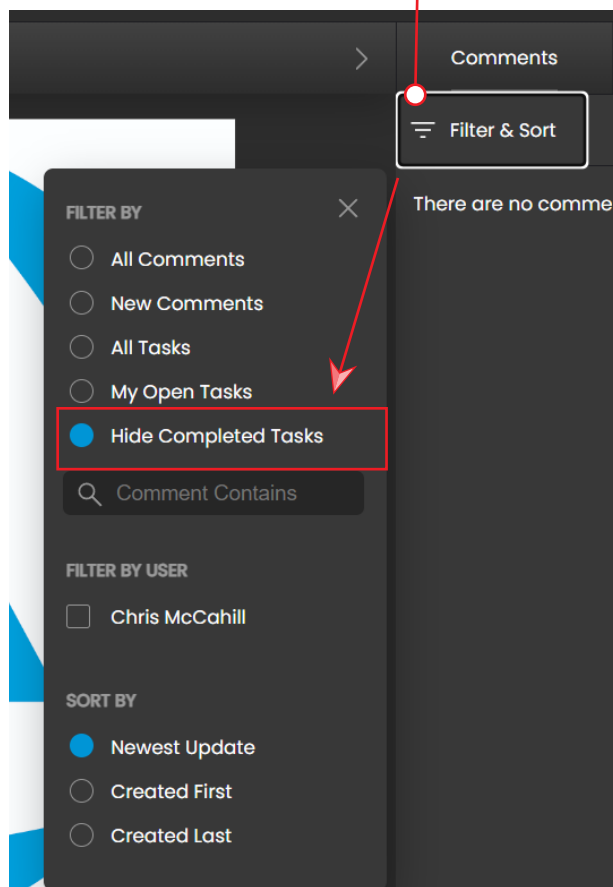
Comments

Filter & Sort

There are no comme

FILTER BY

All Comments

New Comments

All Tasks

My Open Tasks

Hide Completed Tasks

Comment Contains

FILTER BY USER

Chris McCahill

SORT BY

Newest Update

Created First

Created Last